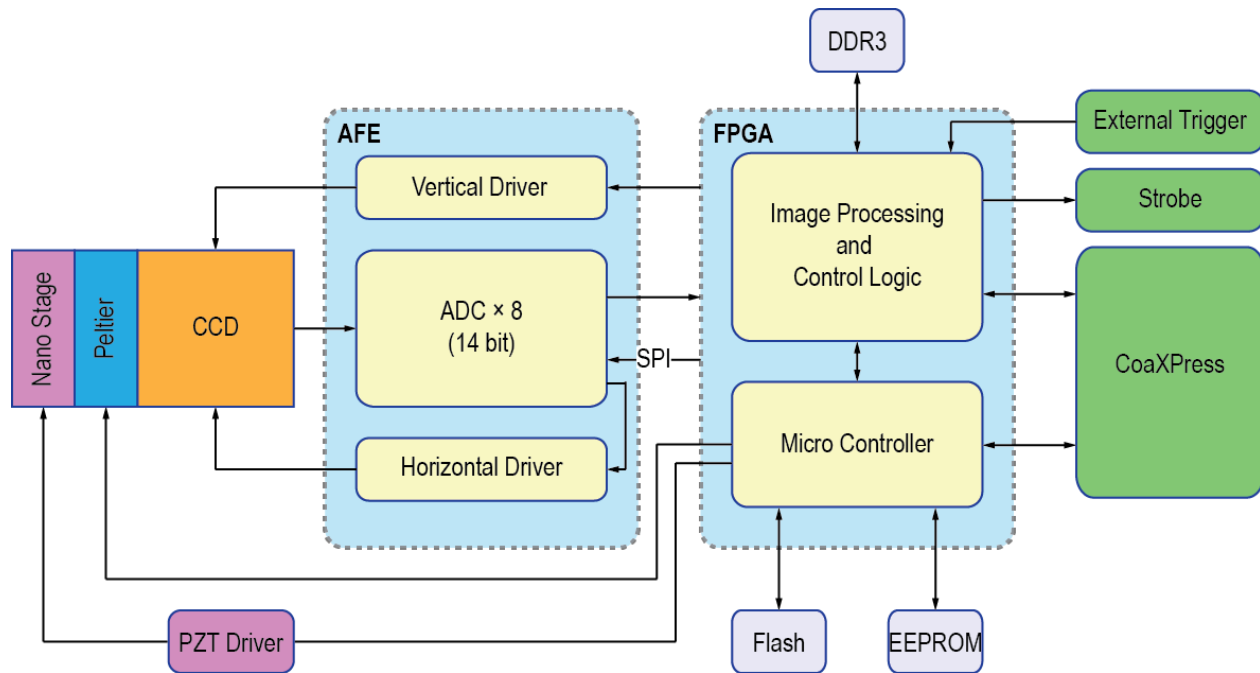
DDR3

AFE

FPGA

External Trigger

Vertical Driver

Image Processing and Control Logic

Strobe

Nano Stage

Peltier

CCD

ADC × 8 (14 bit)

SPI

CoaXPress

Horizontal Driver

Micro Controller

PZT Driver

Flash

EEPROM